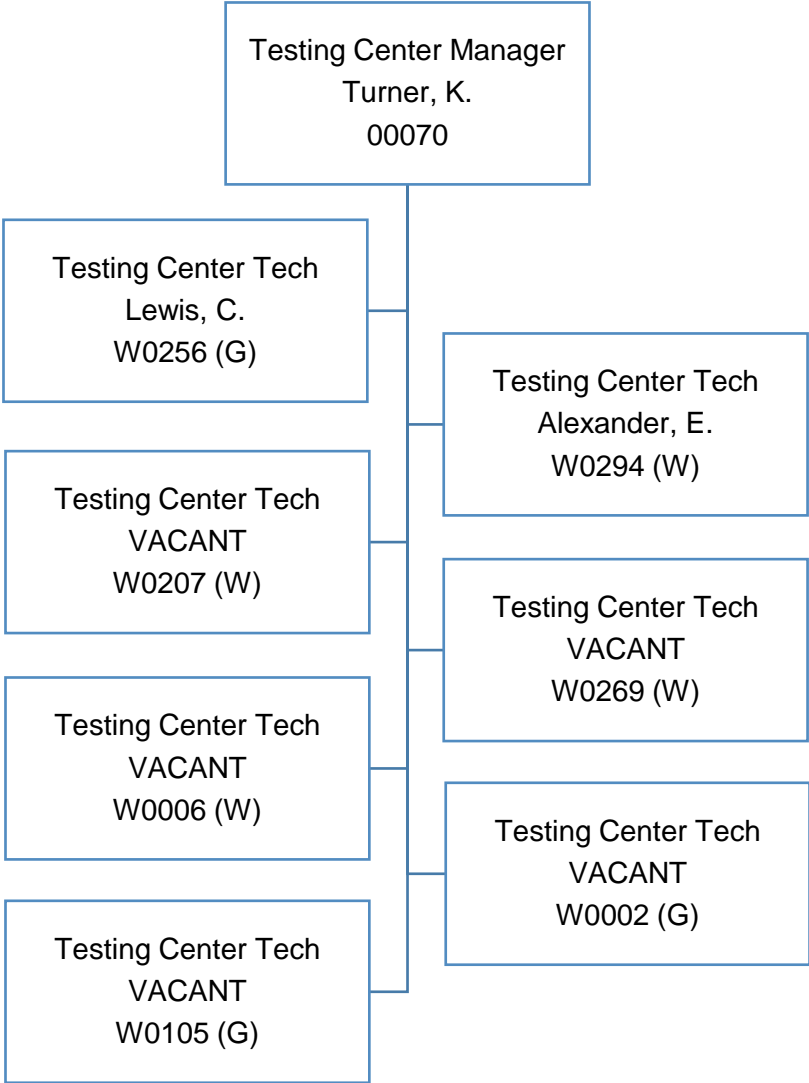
Testing Center Manager
Turner, K.
00070

Testing Center Tech
Lewis, C.
W0256 (G)

Testing Center Tech
Alexander, E.
W0294 (W)

Testing Center Tech
VACANT
W0207 (W)

Testing Center Tech
VACANT
W0269 (W)

Testing Center Tech
VACANT
W0006 (W)

Testing Center Tech
VACANT
W0002 (G)

Testing Center Tech
VACANT
W0105 (G)